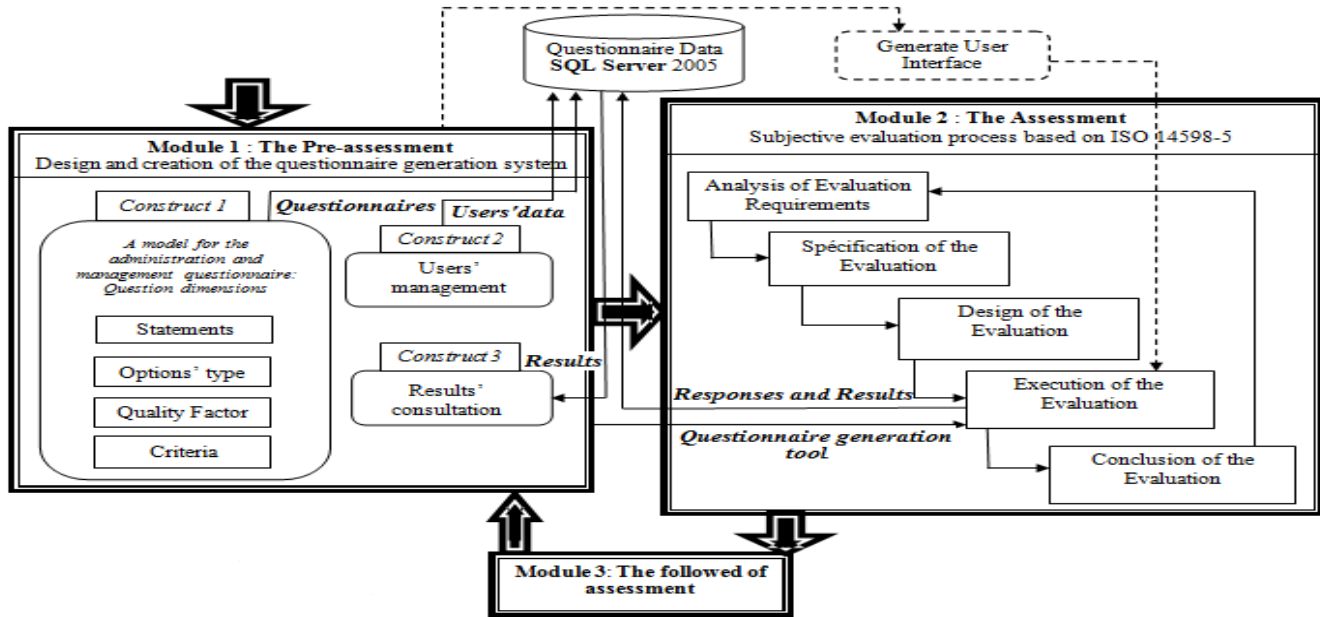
Questionnaire Data
SQL Server 2005

Generate User Interface

Module 1 : The Pre-assessment
Design and creation of the questionnaire generation system

Construct 1

A model for the administration and management questionnaire: Question dimensions

Statements

Options' type

Quality Factor

Criteria

Questionnaires

Users'data

Construct 2

Users' management

Construct 3

Results

Results' consultation

Module 2 : The Assessment
Subjective evaluation process based on ISO 14598-5

Analysis of Evaluation Requirements

Spécification of the Evaluation

Design of the Evaluation

Responses and Results

Execution of the Evaluation

Questionnaire generation tool

Conclusion of the Evaluation

Module 3: The followed of assessment